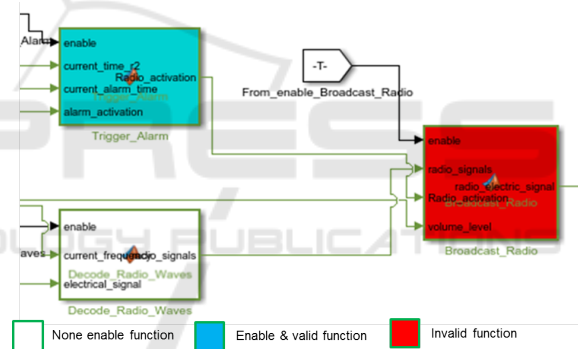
Alarm

enable

current_time_r2

Radio_activation

current_alarm_time

Trigger_Alarm

alarm_activation

Trigger_Alarm

-T-

From_enable_Broadcast_Radio

enable

radio_signals

radio_electric_signal

Radio_activation

Broadcast_Radio

volume_level

Broadcast_Radio

enable

Waves

current_frequency

radio_signals

Decode_Radio_Waves

electrical_signal

Decode_Radio_Waves

None enable function

Enable & valid function

Invalid function